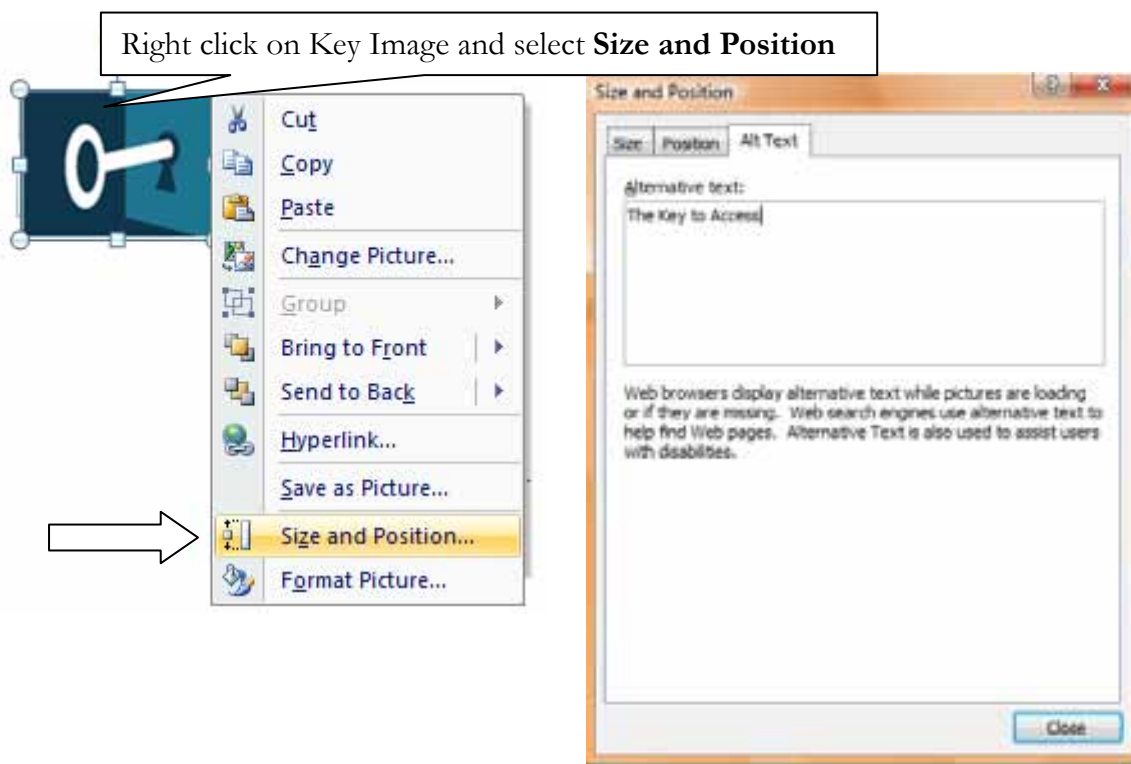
Right click on Key Image and select **Size and Position**

Cut
Copy
Paste
Change Picture...
Group
Bring to Front
Send to Back
Hyperlink...
Save as Picture...
Size and Position...
Format Picture...

Size and Position

Size | Position | Alt Text

Alternative text:
The Key to Access

Web browsers display alternative text while pictures are loading or if they are missing. Web search engines use alternative text to help find Web pages. Alternative Text is also used to assist users with disabilities.

Close